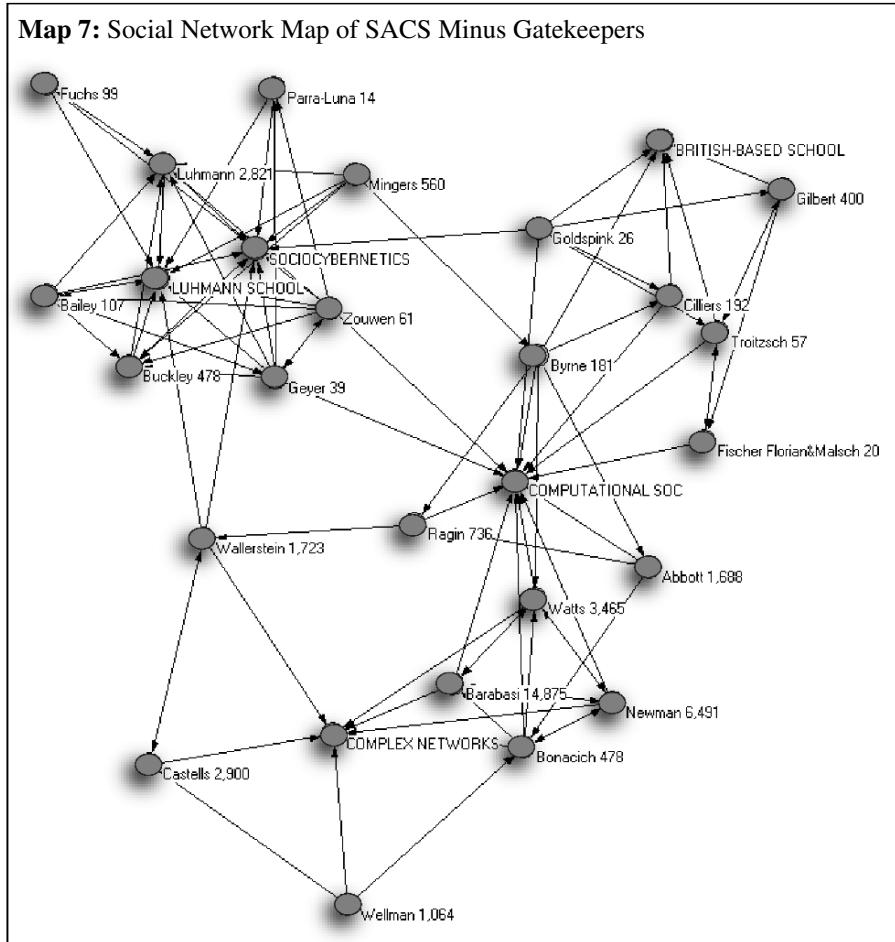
**Map 7:** Social Network Map of SACS Minus Gatekeepers

Fuchs 99
Parra-Luna 14
Luhmann 2,821
Mingers 560
BRITISH-BASED SCHOOL
Gilbert 400
Goldspink 26
SOCIOCYBERNETICS
LUHMANN SCHOOL
Bailey 107
Zouwen 61
Cilliers 192
Troitzsch 57
Buckley 478
Geyer 39
Byrne 181
Fischer Florian&Malsch 20
COMPUTATIONAL SOC
Ragin 736
Wallerstein 1,723
Abbott 1,688
Watts 3,465
Barabasi 14,875
Newman 6,491
COMPLEX NETWORKS
Bonacich 478
Castells 2,900
Wellman 1,064